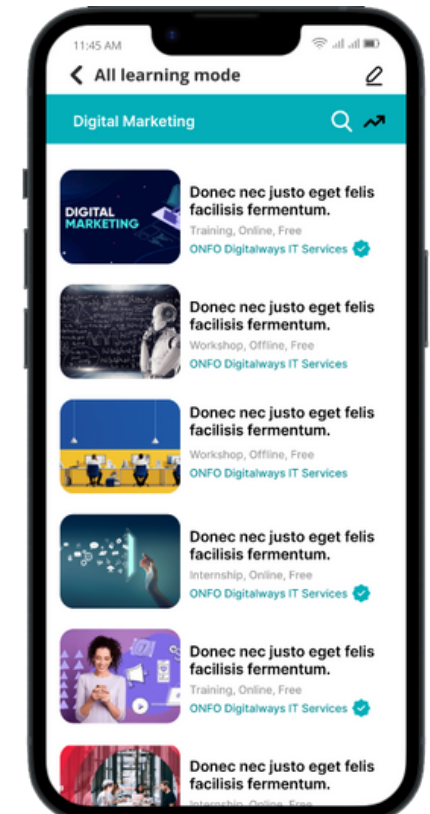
11:45 AM

All learning mode

Digital Marketing

DIGITAL MARKETING

Donec nec justo eget felis facilisis fermentum.
Training, Online, Free
ONFO Digitalways IT Services

Donec nec justo eget felis facilisis fermentum.
Workshop, Offline, Free
ONFO Digitalways IT Services

Donec nec justo eget felis facilisis fermentum.
Workshop, Offline, Free
ONFO Digitalways IT Services

Donec nec justo eget felis facilisis fermentum.
Internship, Online, Free
ONFO Digitalways IT Services

Donec nec justo eget felis facilisis fermentum.
Training, Online, Free
ONFO Digitalways IT Services

Donec nec justo eget felis facilisis fermentum.
Internship, Online, Free